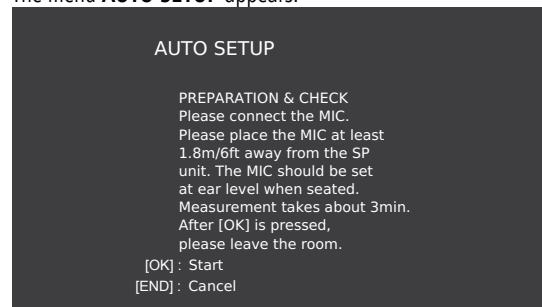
The menu **AUTO SETUP** appears.

AUTO SETUP

PREPARATION & CHECK
Please connect the MIC.
Please place the MIC at least 1.8m/6ft away from the SP unit. The MIC should be set at ear level when seated.
Measurement takes about 3min.
After [OK] is pressed, please leave the room.

[OK] : Start
[END] : Cancel